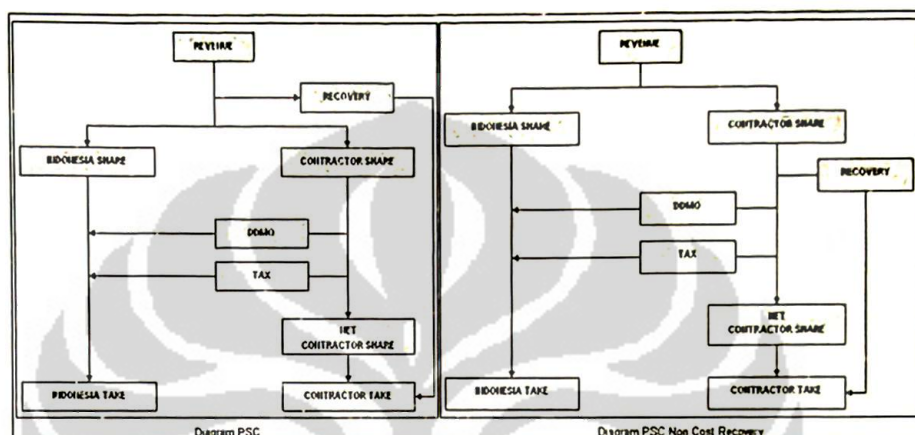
REVENUE

RECOVERY

INDONESIA SHARE

CONTRACTOR SHARE

DMO

TAX

NET CONTRACTOR SHARE

INDONESIA TAKE

CONTRACTOR TAKE

Diagram PSC

REVENUE

INDONESIA SHARE

CONTRACTOR SHARE

RECOVERY

DMO

TAX

NET CONTRACTOR SHARE

INDONESIA TAKE

CONTRACTOR TAKE

Diagram PSC Non Cost Recovery